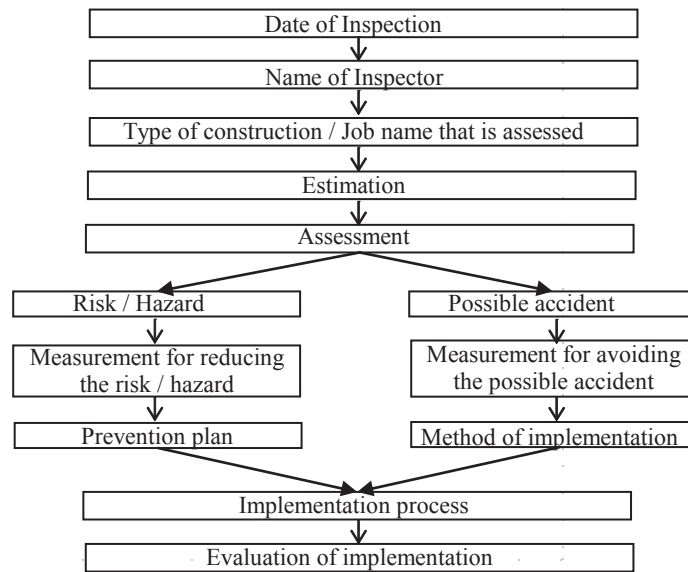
Date of Inspection

Name of Inspector

Type of construction / Job name that is assessed

Estimation

Assessment

Risk / Hazard

Measurement for reducing the risk / hazard

Prevention plan

Possible accident

Measurement for avoiding the possible accident

Method of implementation

Implementation process

Evaluation of implementation